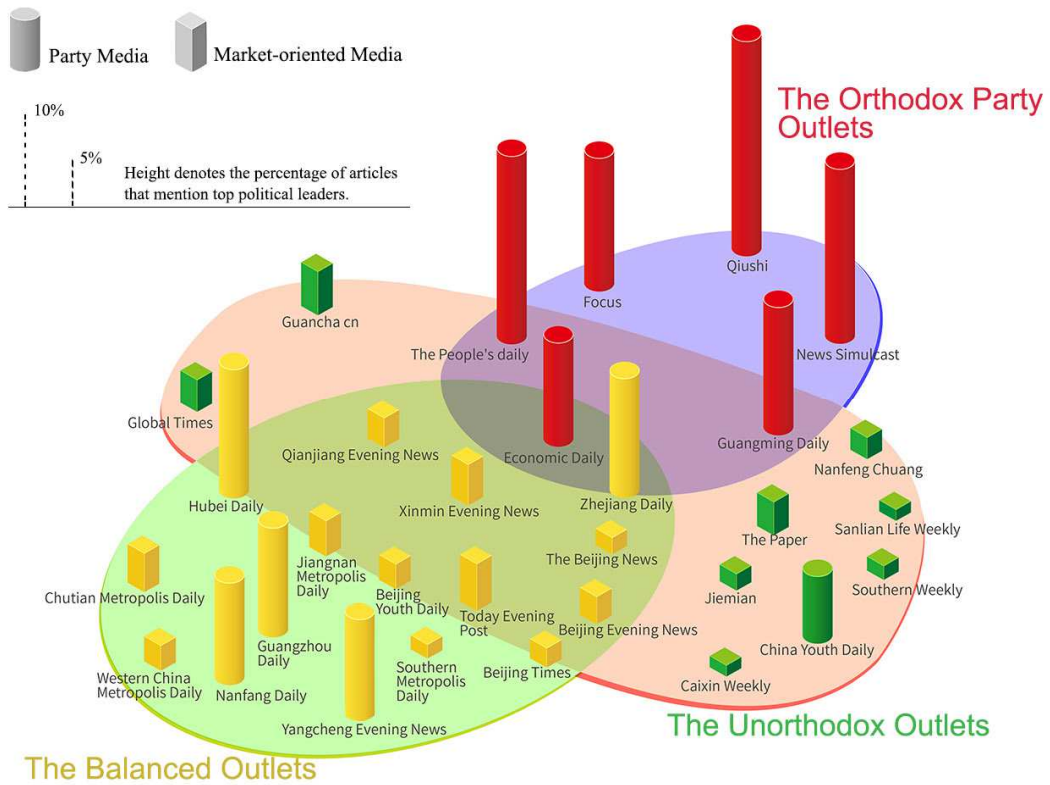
Party Media
Market-oriented Media

10%
5%
Height denotes the percentage of articles that mention top political leaders.

The Orthodox Party Outlets

Qiushi
Focus
The People's daily
News Simulcast
Guancha cn
Global Times
Qianjiang Evening News
Economic Daily
Guangming Daily
Nanfeng Chuang
Hubei Daily
Xinmin Evening News
Zhejiang Daily
The Paper
Sanlian Life Weekly
Jiangnan Metropolis Daily
The Beijing News
Chutian Metropolis Daily
Beijing Youth Daily
Today Evening Post
Jiemian
Southern Weekly
Beijing Evening News
Guangzhou Daily
China Youth Daily
Western China Metropolis Daily
Southern Metropolis Daily
Beijing Times
Nanfang Daily
Caixin Weekly
Yangcheng Evening News

The Unorthodox Outlets
The Balanced Outlets